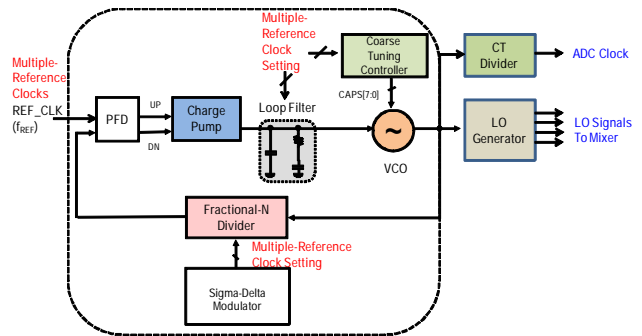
Multiple-Reference Clocks
REF_CLK
($f_{REF}$)

PFD

UP

DN

Charge Pump

Multiple-Reference Clock Setting

Loop Filter

Coarse Tuning Controller

CAPS[7:0]

VCO

CT Divider

ADC Clock

LO Generator

LO Signals To Mixer

Fractional-N Divider

Multiple-Reference Clock Setting

Sigma-Delta Modulator